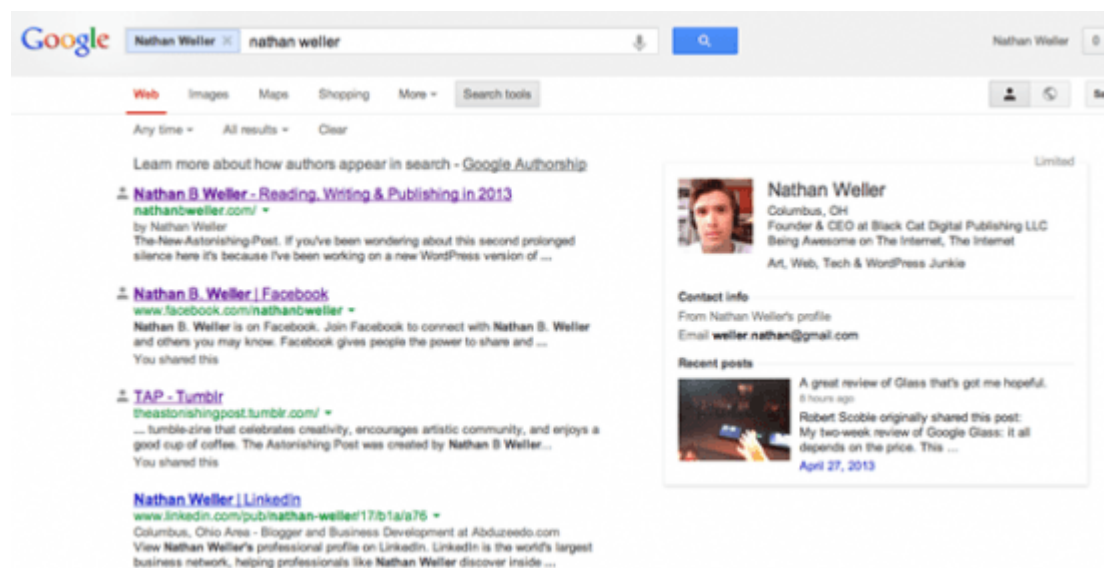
Google Nathan Weller × nathan weller

Nathan Weller 0

Web Images Maps Shopping More Search tools

Se

Any time All results Clear

Learn more about how authors appear in search - Google Authorship

Nathan B Weller - Reading, Writing & Publishing in 2013
nathanbweller.com/
by Nathan Weller
The-New-Astonishing-Post. If you've been wondering about this second prolonged silence here it's because I've been working on a new WordPress version of ...

Nathan B. Weller | Facebook
www.facebook.com/nathanbweller
Nathan B. Weller is on Facebook. Join Facebook to connect with Nathan B. Weller and others you may know. Facebook gives people the power to share and ...
You shared this

TAP - Tumblr
theastonishingpost.tumblr.com/
... tumble-zine that celebrates creativity, encourages artistic community, and enjoys a good cup of coffee. The Astonishing Post was created by Nathan B Weller...
You shared this

Nathan Weller | LinkedIn
www.linkedin.com/pub/nathan-weller/17/b1a/a76
Columbus, Ohio Area - Blogger and Business Development at Abduzeedo.com
View Nathan Weller's professional profile on LinkedIn. LinkedIn is the world's largest business network, helping professionals like Nathan Weller discover inside ...

Limited

Nathan Weller
Columbus, OH
Founder & CEO at Black Cat Digital Publishing LLC
Being Awesome on The Internet, The Internet
Art, Web, Tech & WordPress Junkie

Contact info
From Nathan Weller's profile
Email weller.nathan@gmail.com

Recent posts
A great review of Glass that's got me hopeful.
8 hours ago
Robert Scoble originally shared this post:
My two-week review of Google Glass: it all depends on the price. This ...
April 27, 2013